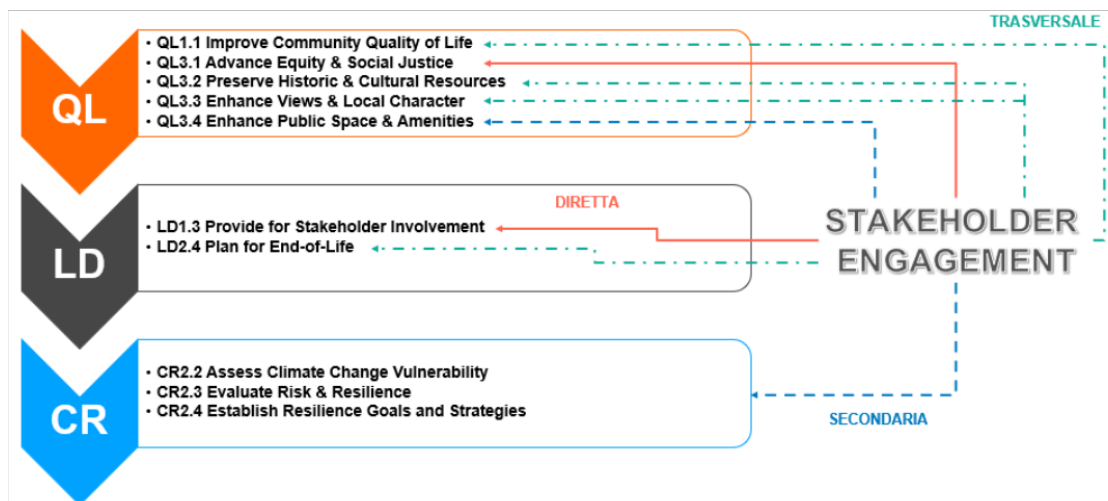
TRASVERSALE

QL

• QL1.1 Improve Community Quality of Life
• QL3.1 Advance Equity & Social Justice
• QL3.2 Preserve Historic & Cultural Resources
• QL3.3 Enhance Views & Local Character
• QL3.4 Enhance Public Space & Amenities

DIRETTA

LD

• LD1.3 Provide for Stakeholder Involvement
• LD2.4 Plan for End-of-Life

STAKEHOLDER ENGAGEMENT

CR

• CR2.2 Assess Climate Change Vulnerability
• CR2.3 Evaluate Risk & Resilience
• CR2.4 Establish Resilience Goals and Strategies

SECONDARIA